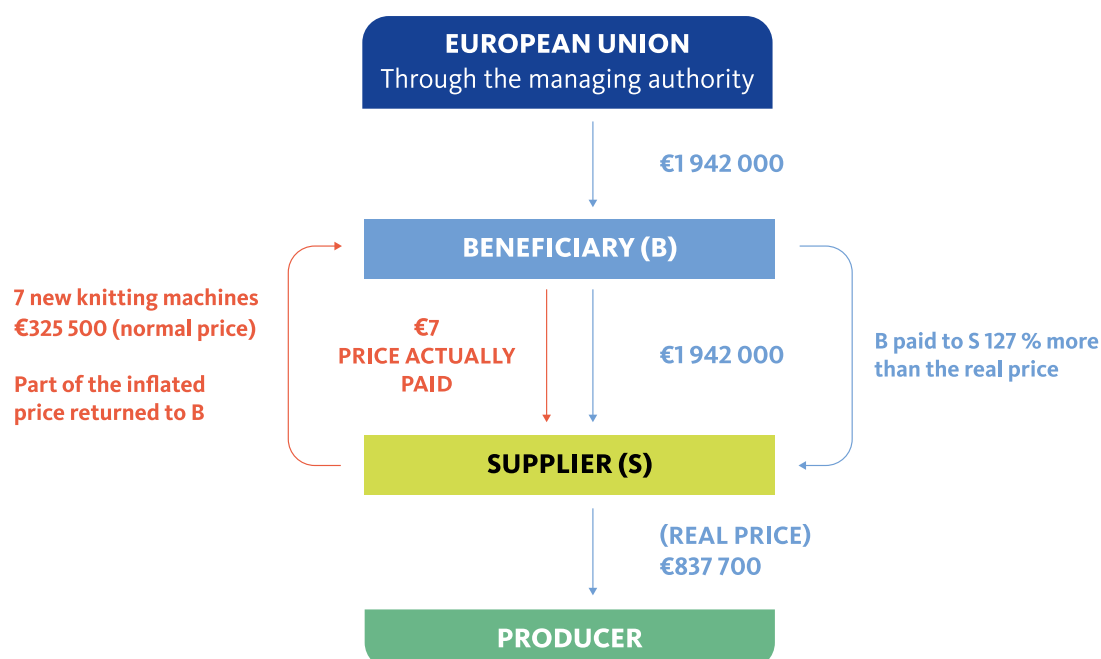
EUROPEAN UNION
Through the managing authority

€1 942 000

BENEFICIARY (B)

7 new knitting machines
€325 500 (normal price)

Part of the inflated price returned to B

€7
PRICE ACTUALLY PAID

€1 942 000

B paid to S 127 % more than the real price

SUPPLIER (S)

(REAL PRICE)
€837 700

PRODUCER